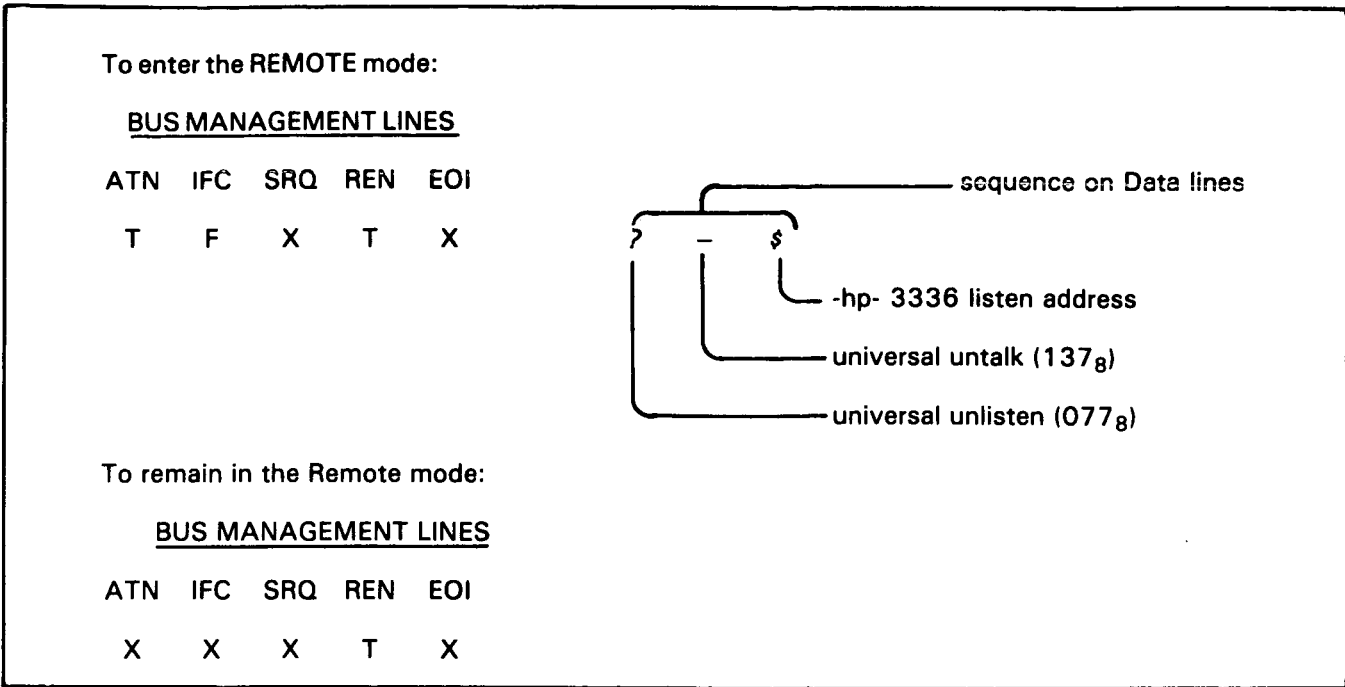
To enter the REMOTE mode:

BUS MANAGEMENT LINES

| ATN | IFC | SRQ | REN | EOI |
|---|---|---|---|---|
| T | F | X | T | X |

sequence on Data lines

? _ $

-hp- 3336 listen address

universal untalk ($137_8$)

universal unlisten ($077_8$)

To remain in the Remote mode:

BUS MANAGEMENT LINES

| ATN | IFC | SRQ | REN | EOI |
|---|---|---|---|---|
| X | X | X | T | X |